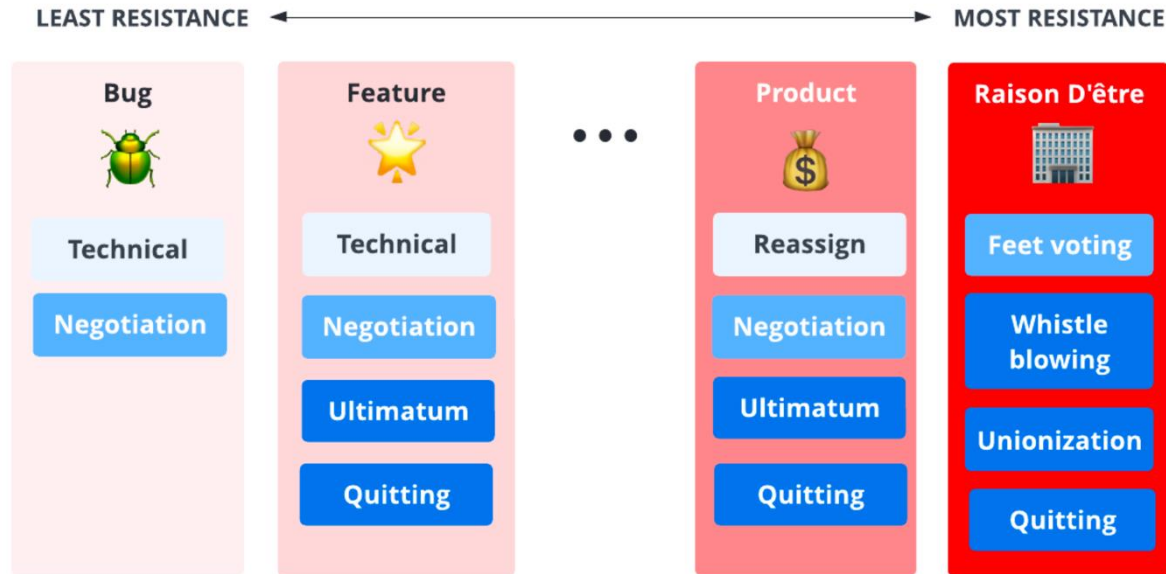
LEAST RESISTANCE MOST RESISTANCE

Bug

Technical

Negotiation

Feature

Technical

Negotiation

Ultimatum

Quitting

• • •

Product

$

Reassign

Negotiation

Ultimatum

Quitting

Raison D'être

Feet voting

Whistle blowing

Unionization

Quitting